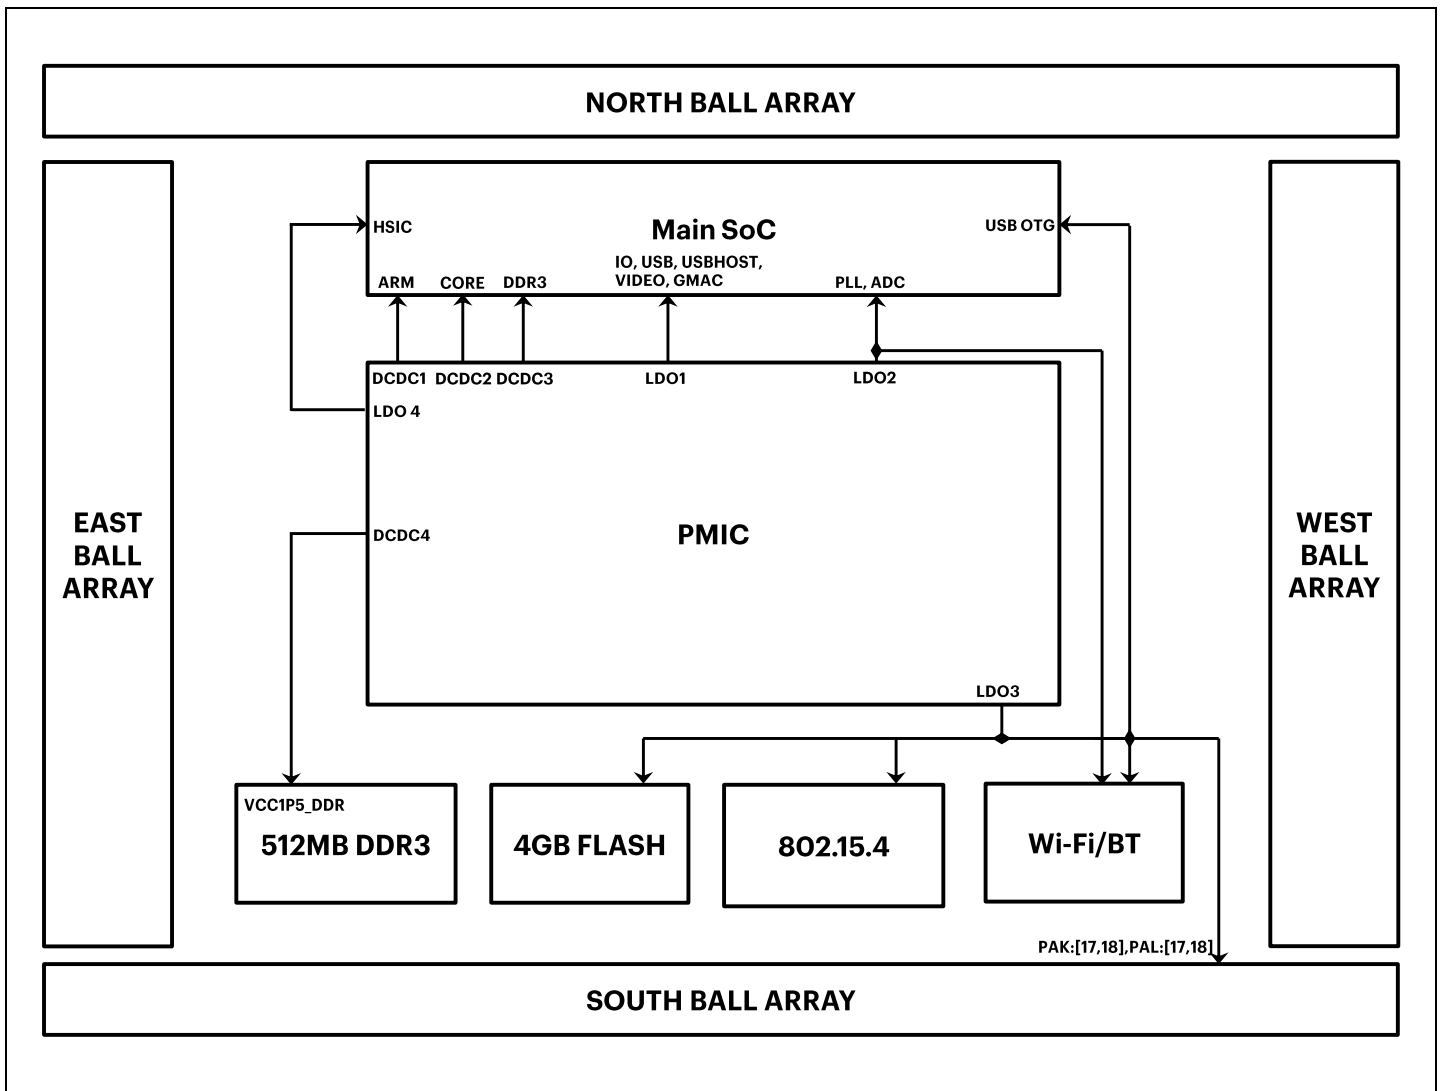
NORTH BALL ARRAY

EAST BALL ARRAY

Main SoC

HSIC

USB OTG

ARM

CORE

DDR3

IO, USB, USBHOST, VIDEO, GMAC

PLL, ADC

DCDC1

DCDC2

DCDC3

LDO1

LDO2

LDO 4

PMIC

DCDC4

LDO3

WEST BALL ARRAY

VCC1P5_DDR

512MB DDR3

4GB FLASH

802.15.4

Wi-Fi/BT

PAK:[17,18],PAL:[17,18]

SOUTH BALL ARRAY